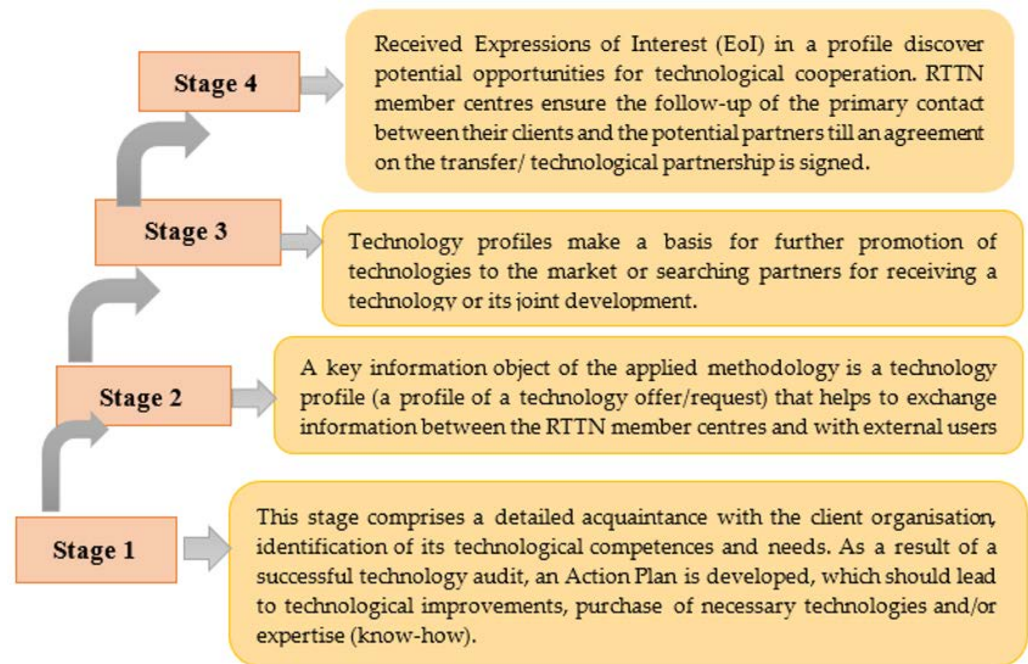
Stage 4

Received Expressions of Interest (EoI) in a profile discover potential opportunities for technological cooperation. RTTN member centres ensure the follow-up of the primary contact between their clients and the potential partners till an agreement on the transfer/ technological partnership is signed.

Stage 3

Technology profiles make a basis for further promotion of technologies to the market or searching partners for receiving a technology or its joint development.

Stage 2

A key information object of the applied methodology is a technology profile (a profile of a technology offer/request) that helps to exchange information between the RTTN member centres and with external users

Stage 1

This stage comprises a detailed acquaintance with the client organisation, identification of its technological competences and needs. As a result of a successful technology audit, an Action Plan is developed, which should lead to technological improvements, purchase of necessary technologies and/or expertise (know-how).